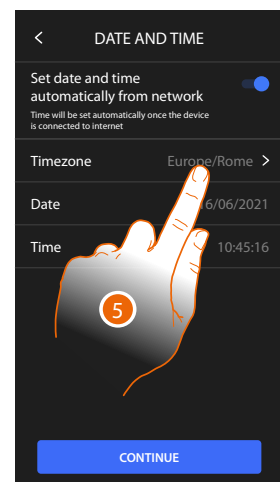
<

DATE AND TIME

Set date and time automatically from network

Time will be set automatically once the device is connected to internet

Timezone Europe/Rome >

Date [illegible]6/06/2021

Time 10:45:16

5

CONTINUE